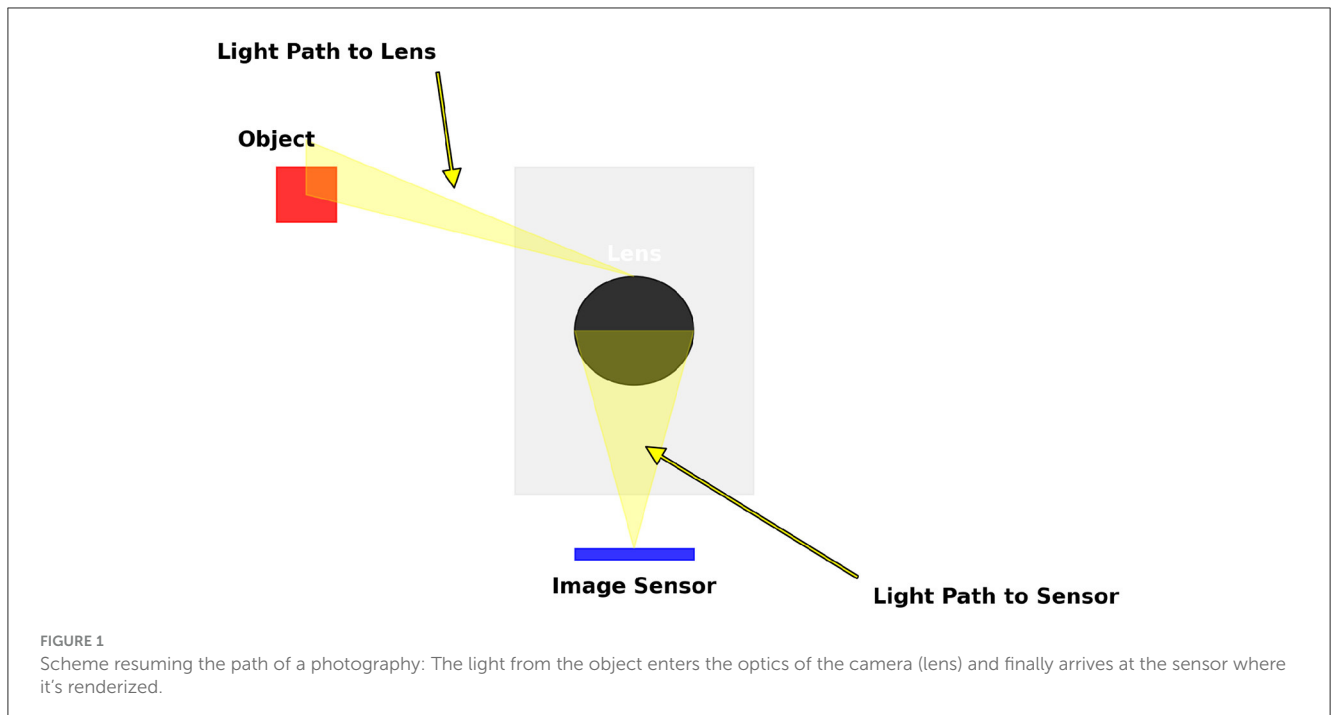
Light Path to Lens

Object

Lens

Image Sensor

Light Path to Sensor

FIGURE 1
Scheme resuming the path of a photography: The light from the object enters the optics of the camera (lens) and finally arrives at the sensor where it's renderized.